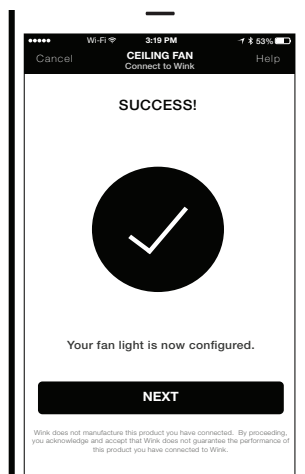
••••• Wi-Fi 3:19 PM 53%

Cancel CEILING FAN Connect to Wink Help

SUCCESS!

Your fan light is now configured.

NEXT

Wink does not manufacture this product you have connected. By proceeding, you acknowledge and accept that Wink does not guarantee the performance of this product you have connected to Wink.